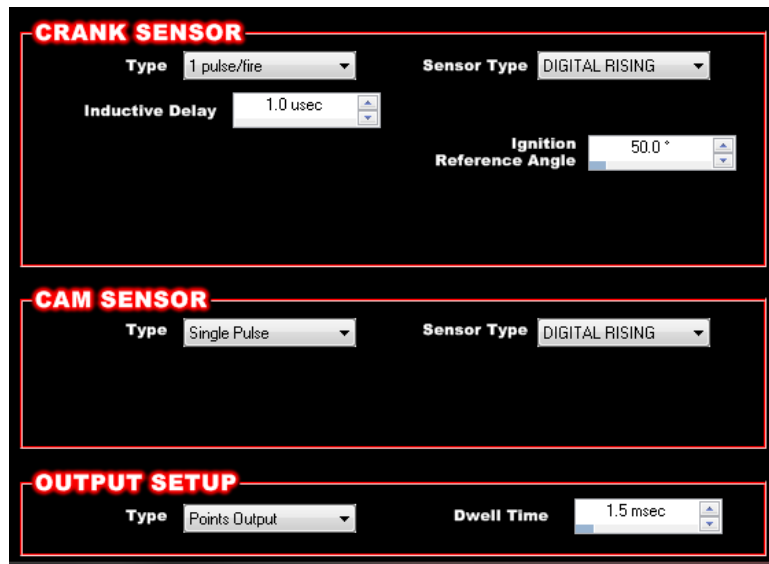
CRANK SENSOR

Type 1 pulse/fire

Sensor Type DIGITAL RISING

Inductive Delay 1.0 usec

Ignition Reference Angle 50.0 °

CAM SENSOR

Type Single Pulse

Sensor Type DIGITAL RISING

OUTPUT SETUP

Type Points Output

Dwell Time 1.5 msec